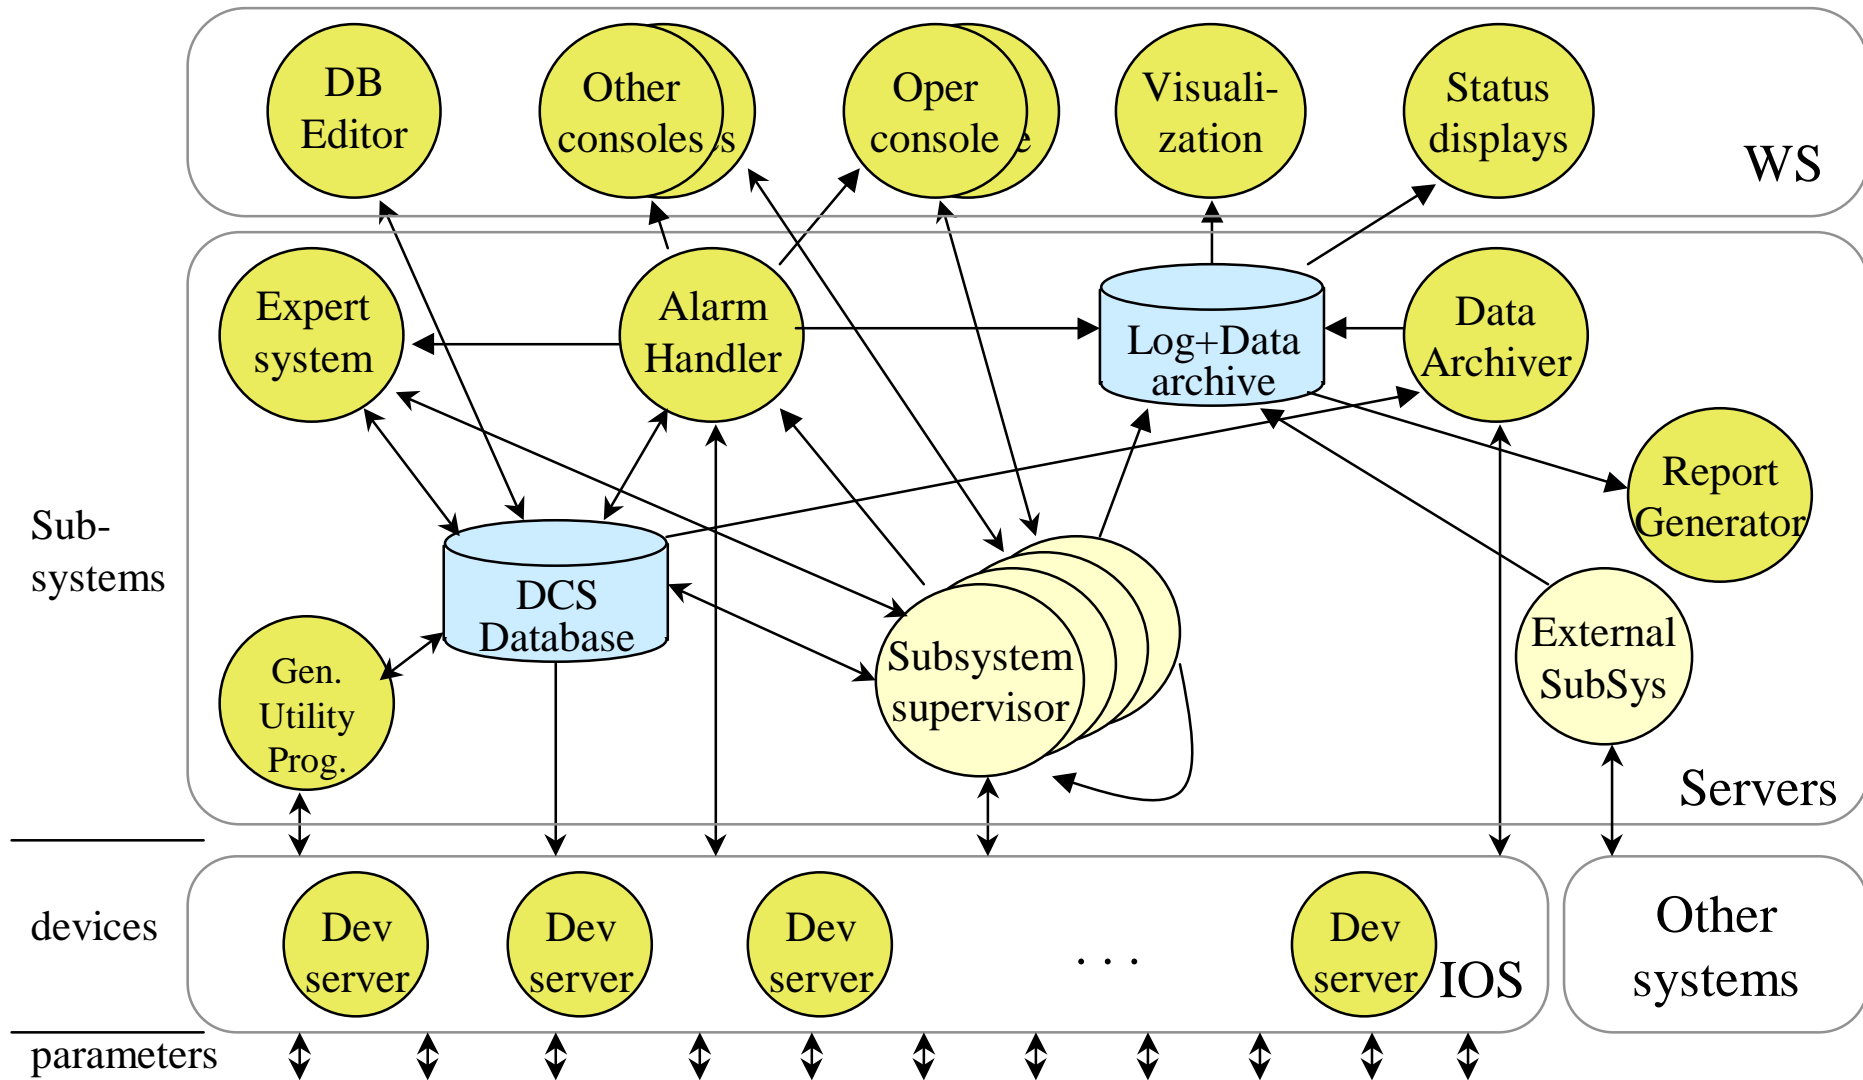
DB Editor

Other consoles

Oper console

Visualization

Status displays

WS

Expert system

Alarm Handler

Log+Data archive

Data Archiver

Report Generator

Sub-systems

DCS Database

Subsystem supervisor

External SubSys

Gen. Utility Prog.

Servers

devices

Dev server

Dev server

Dev server

. . .

Dev server

IOS

Other systems

parameters